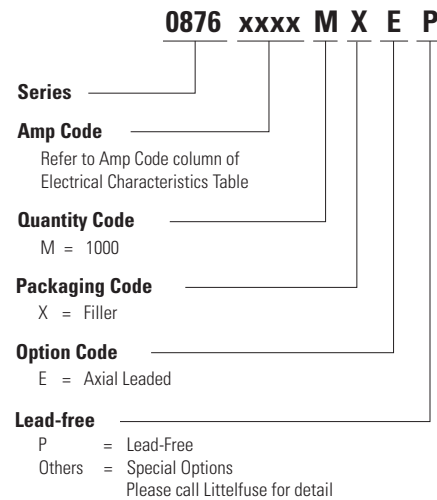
0876 xxxx M X E P

Series

Amp Code
Refer to Amp Code column of Electrical Characteristics Table

Quantity Code
M = 1000

Packaging Code
X = Filler

Option Code
E = Axial Leaded

Lead-free
P = Lead-Free
Others = Special Options
Please call Littelfuse for detail